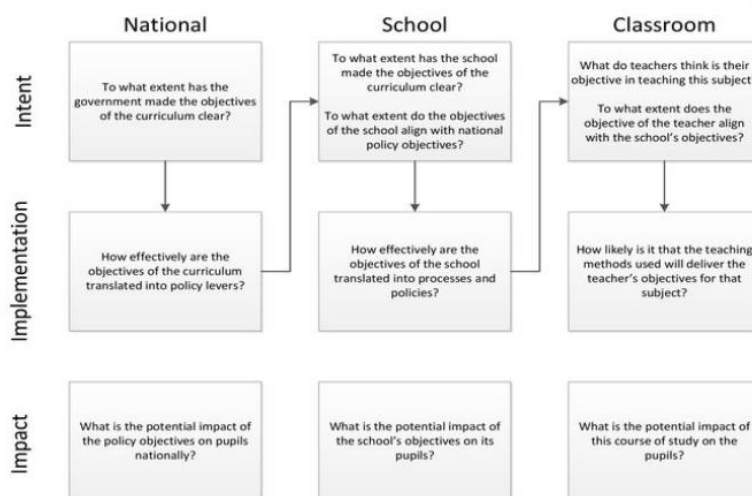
National

School

Classroom

Intent

To what extent has the government made the objectives of the curriculum clear?

To what extent has the school made the objectives of the curriculum clear?

To what extent do the objectives of the school align with national policy objectives?

What do teachers think is their objective in teaching this subject?

To what extent does the objective of the teacher align with the school's objectives?

Implementation

How effectively are the objectives of the curriculum translated into policy levers?

How effectively are the objectives of the school translated into processes and policies?

How likely is it that the teaching methods used will deliver the teacher's objectives for that subject?

Impact

What is the potential impact of the policy objectives on pupils nationally?

What is the potential impact of the school's objectives on its pupils?

What is the potential impact of this course of study on the pupils?